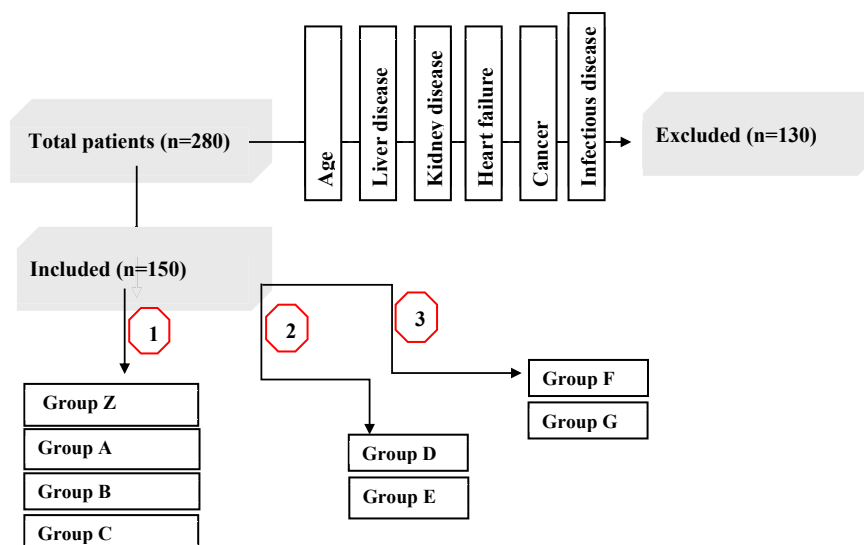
Total patients (n=280)

Age

Liver disease

Kidney disease

Heart failure

Cancer

Infectious disease

Excluded (n=130)

Included (n=150)

1

2

3

Group Z

Group A

Group B

Group C

Group D

Group E

Group F

Group G